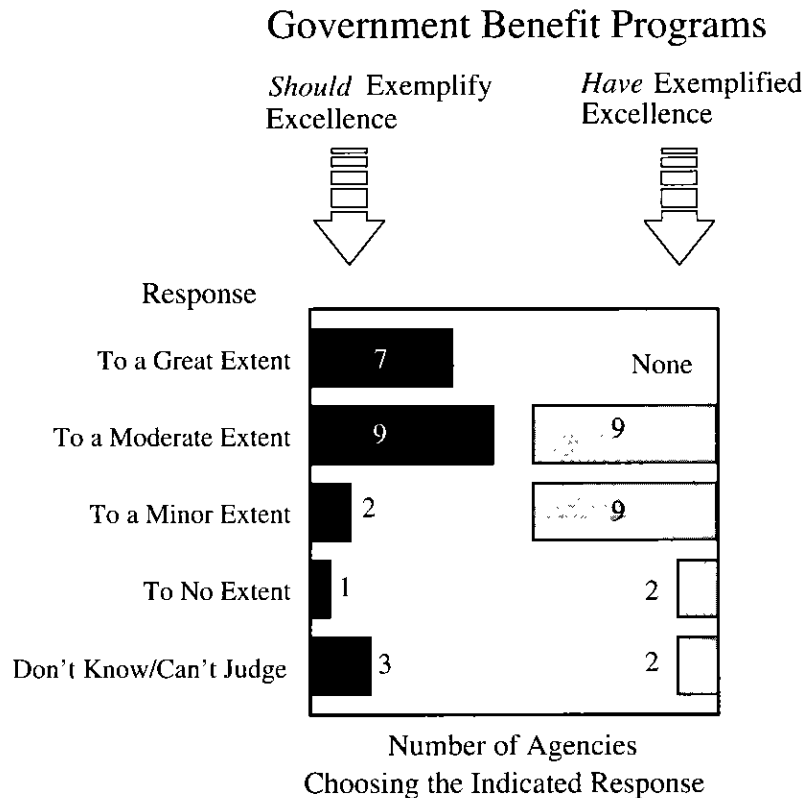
Government Benefit Programs

*Should* Exemplify Excellence

*Have* Exemplified Excellence

Response

To a Great Extent 7 None

To a Moderate Extent 9 9

To a Minor Extent 2 9

To No Extent 1 2

Don't Know/Can't Judge 3 2

Number of Agencies Choosing the Indicated Response